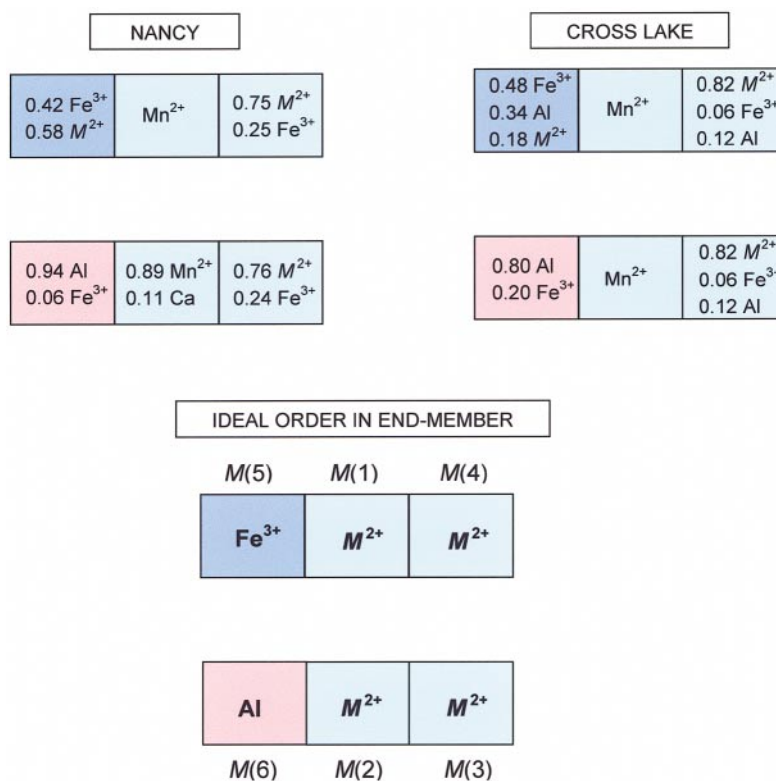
NANCY

| | | |
|---|---|---|
| 0.42 $Fe^{3+}$ 0.58 $M^{2+}$ | $Mn^{2+}$ | 0.75 $M^{2+}$ 0.25 $Fe^{3+}$ |

| | | |
|---|---|---|
| 0.94 Al 0.06 $Fe^{3+}$ | 0.89 $Mn^{2+}$ 0.11 Ca | 0.76 $M^{2+}$ 0.24 $Fe^{3+}$ |

CROSS LAKE

| | | |
|---|---|---|
| 0.48 $Fe^{3+}$ 0.34 Al 0.18 $M^{2+}$ | $Mn^{2+}$ | 0.82 $M^{2+}$ 0.06 $Fe^{3+}$ 0.12 Al |

| | | |
|---|---|---|
| 0.80 Al 0.20 $Fe^{3+}$ | $Mn^{2+}$ | 0.82 $M^{2+}$ 0.06 $Fe^{3+}$ 0.12 Al |

IDEAL ORDER IN END-MEMBER

| $M$(5) | $M$(1) | $M$(4) |
|---|---|---|
| $Fe^{3+}$ | $M^{2+}$ | $M^{2+}$ |

| | | |
|---|---|---|
| Al | $M^{2+}$ | $M^{2+}$ |
| $M$(6) | $M$(2) | $M$(3) |